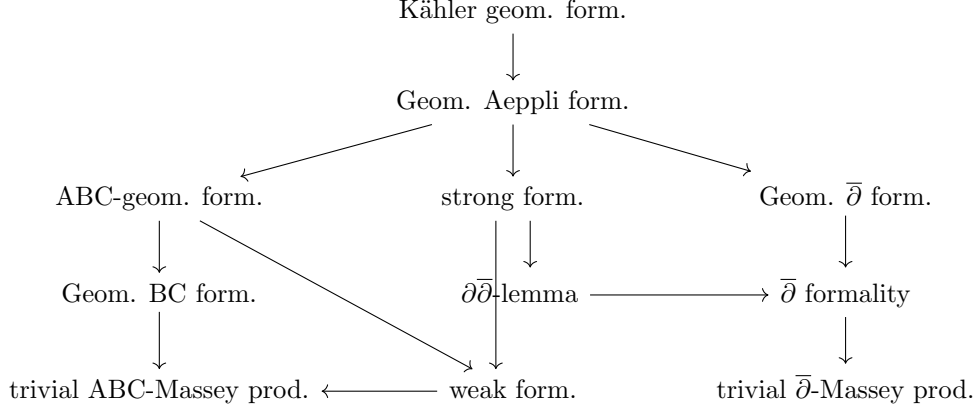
Kähler geom. form.

Geom. Aeppli form.

ABC-geom. form.

strong form.

Geom. $\overline{\partial}$ form.

Geom. BC form.

$\partial\overline{\partial}$-lemma

$\overline{\partial}$ formality

trivial ABC-Massey prod.

weak form.

trivial $\overline{\partial}$-Massey prod.